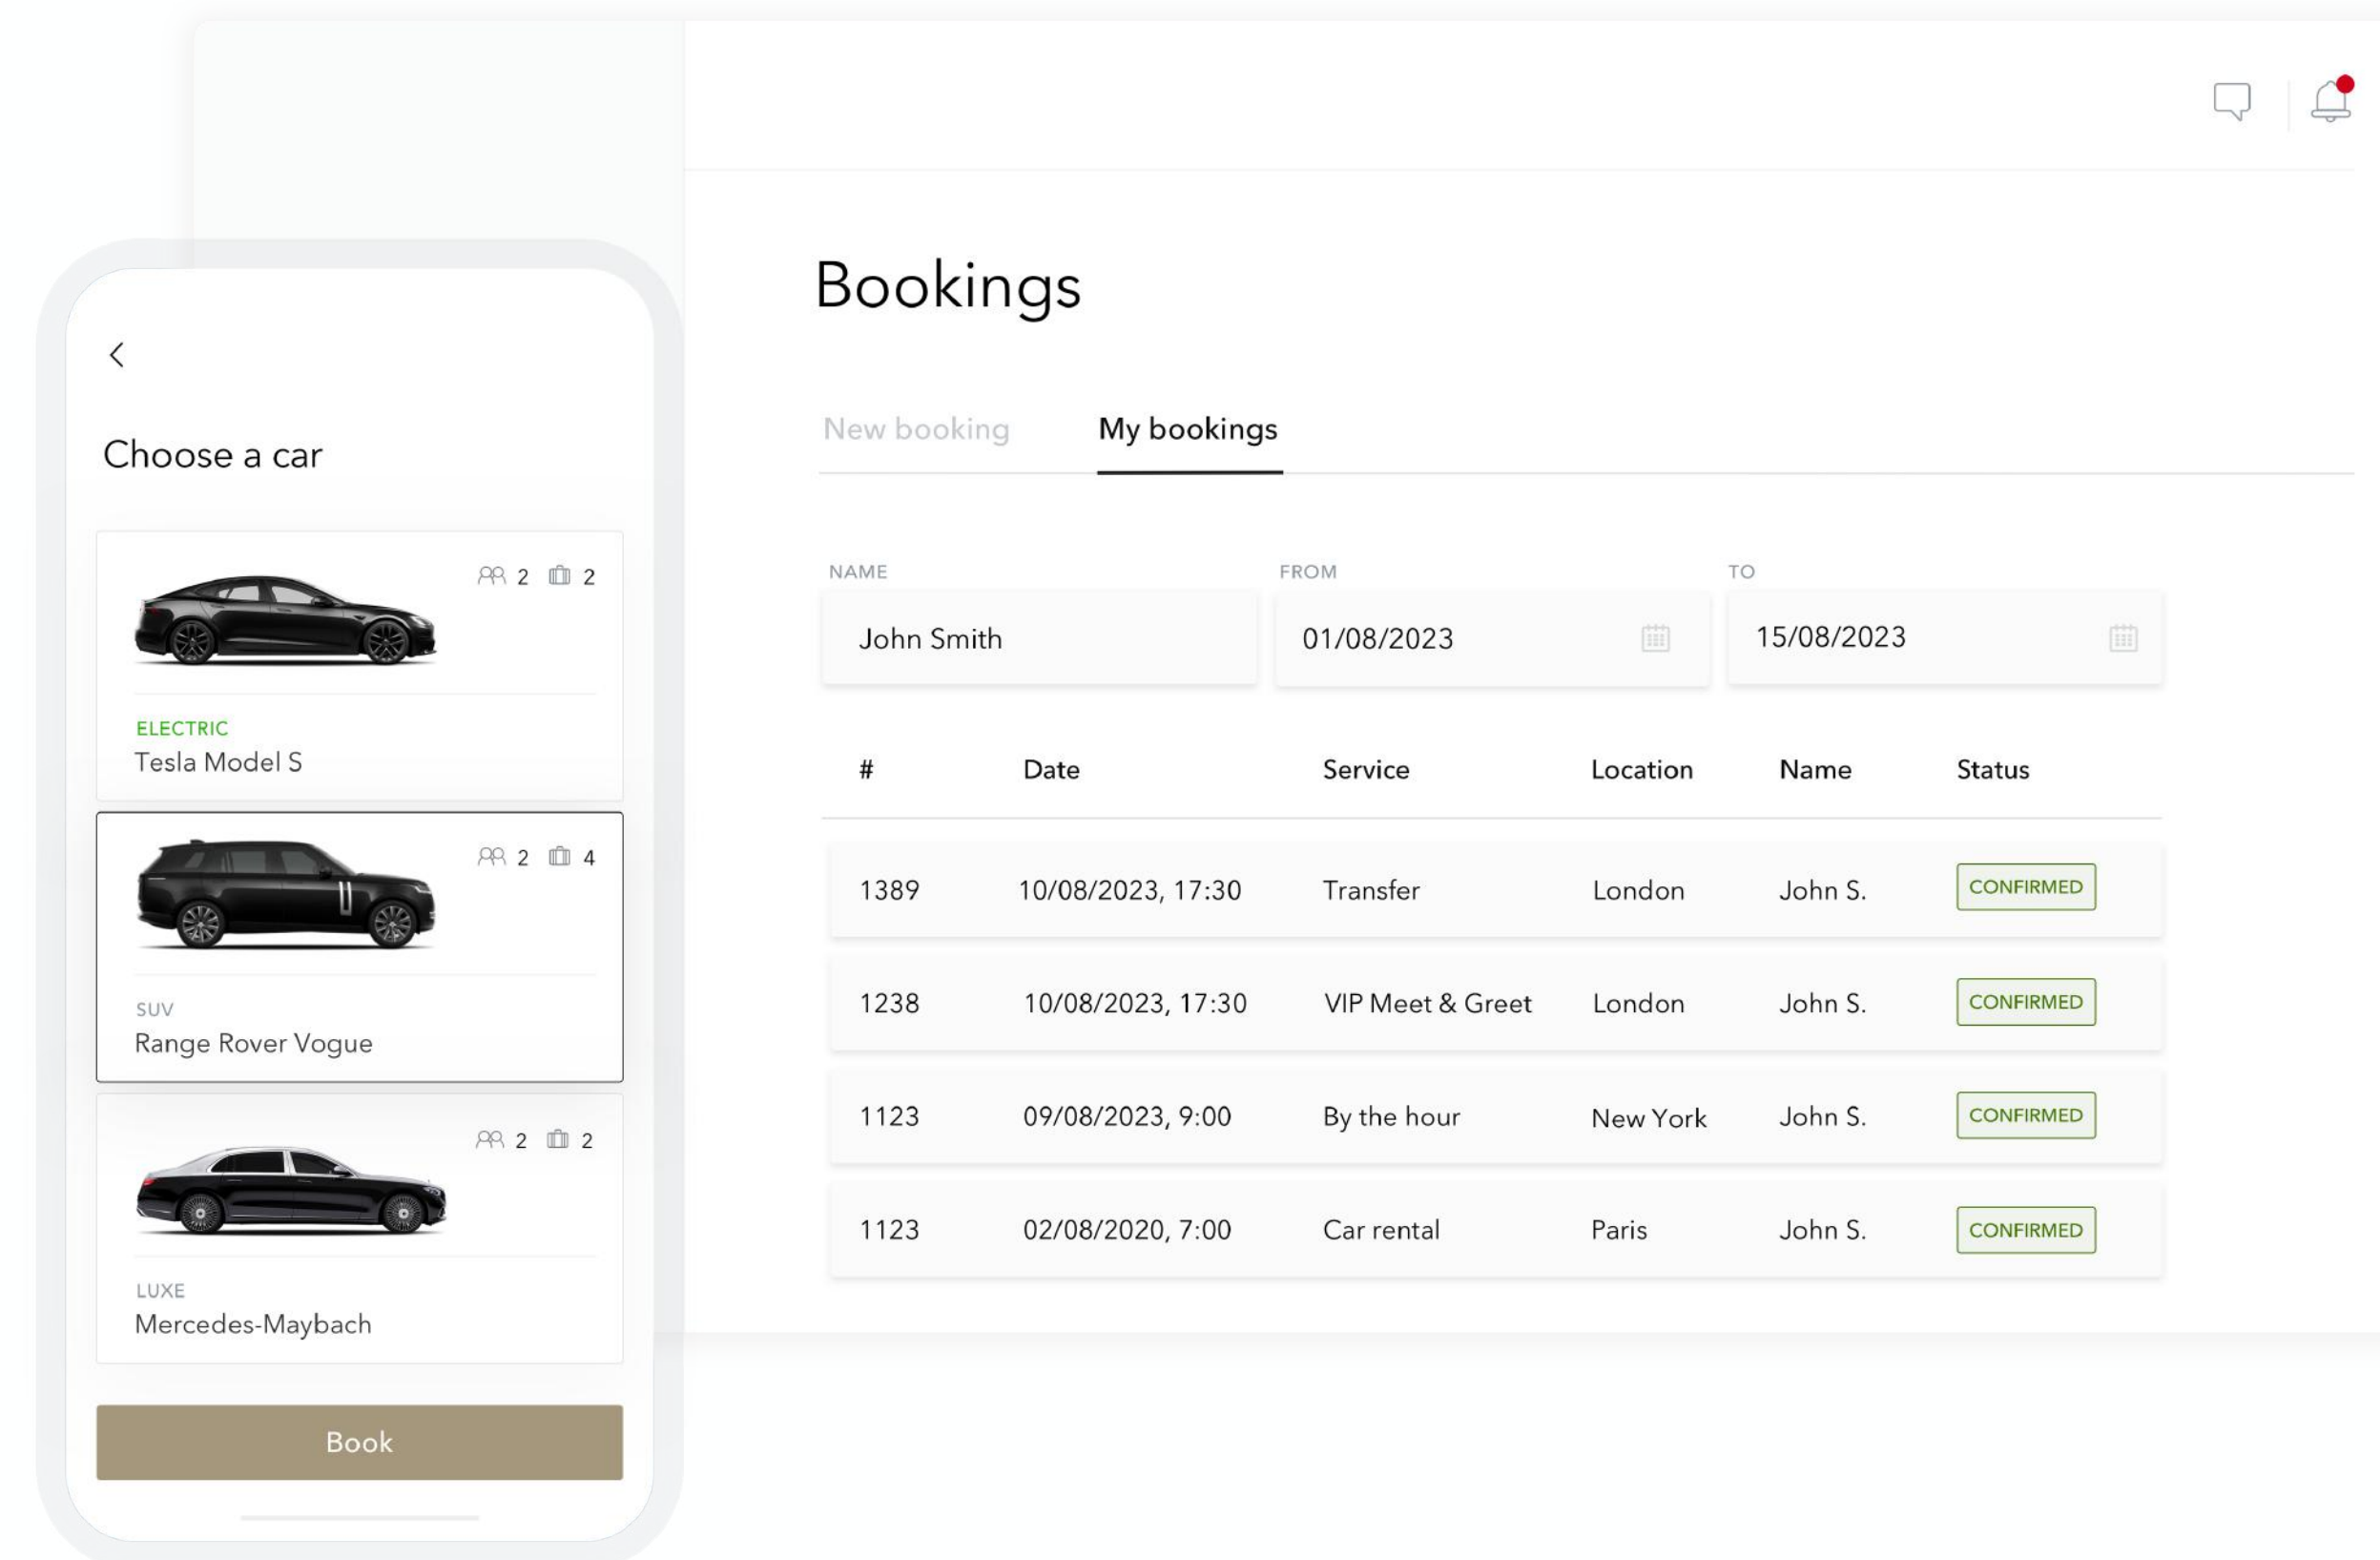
Choose a car

2 2

ELECTRIC
Tesla Model S

2 4

SUV
Range Rover Vogue

2 2

LUXE
Mercedes-Maybach

Book

Bookings

New booking My bookings

NAME
John Smith

FROM
01/08/2023

TO
15/08/2023

| # | Date | Service | Location | Name | Status |
|---|---|---|---|---|---|
| 1389 | 10/08/2023, 17:30 | Transfer | London | John S. | CONFIRMED |
| 1238 | 10/08/2023, 17:30 | VIP Meet & Greet | London | John S. | CONFIRMED |
| 1123 | 09/08/2023, 9:00 | By the hour | New York | John S. | CONFIRMED |
| 1123 | 02/08/2020, 7:00 | Car rental | Paris | John S. | CONFIRMED |